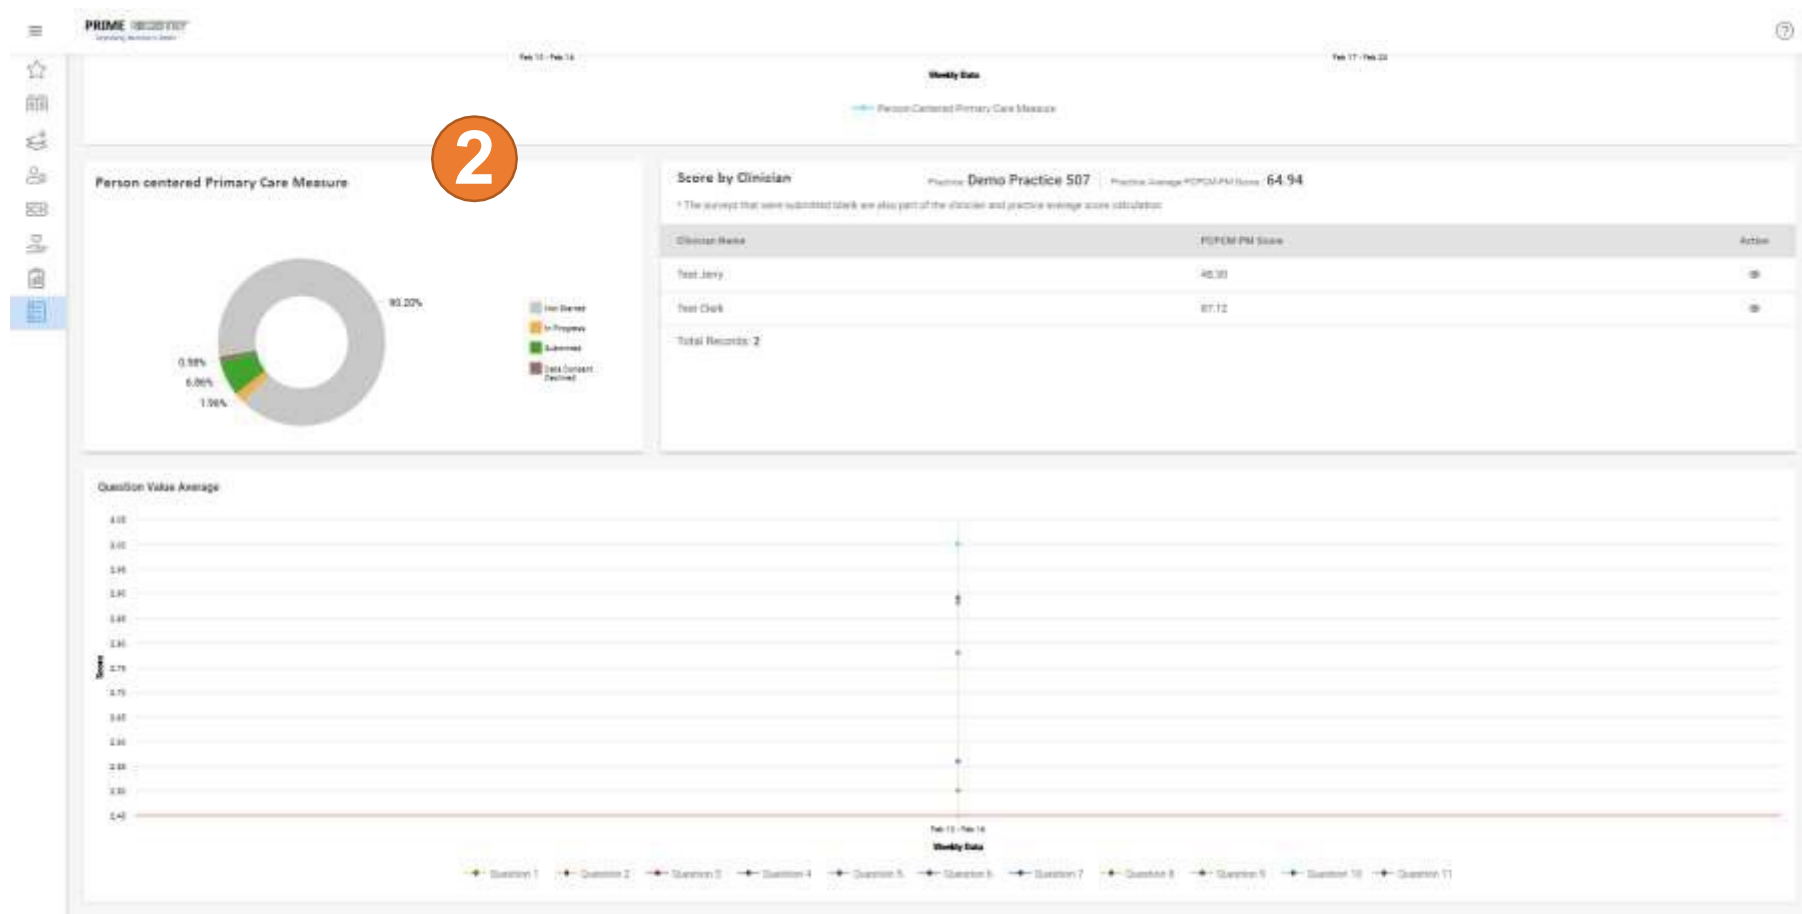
PRIME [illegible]

Feb 10 - Feb 16

Feb 17 - Feb 23

Weekly Data

Person Centered Primary Care Measure

2

Person centered Primary Care Measure

90.20%

0.98%

6.86%

1.96%

Not Started

In Progress

Submitted

Data Consent Declined

Score by Clinician

Practice Demo Practice 507

Practice Average PCPCM PM Score 64.94

* The surveys that were submitted blank are also part of the clinician and practice average score calculation

| Clinician Name | PCPCM PM Score | Action |
|---|---|---|
| Test Jerry | 48.30 | |
| Test Clark | 87.12 | |

Total Records: 2

Question Value Average

Score

Feb 10 - Feb 16

Weekly Data

Question 1 Question 2 Question 3 Question 4 Question 5 Question 6 Question 7 Question 8 Question 9 Question 10 Question 11